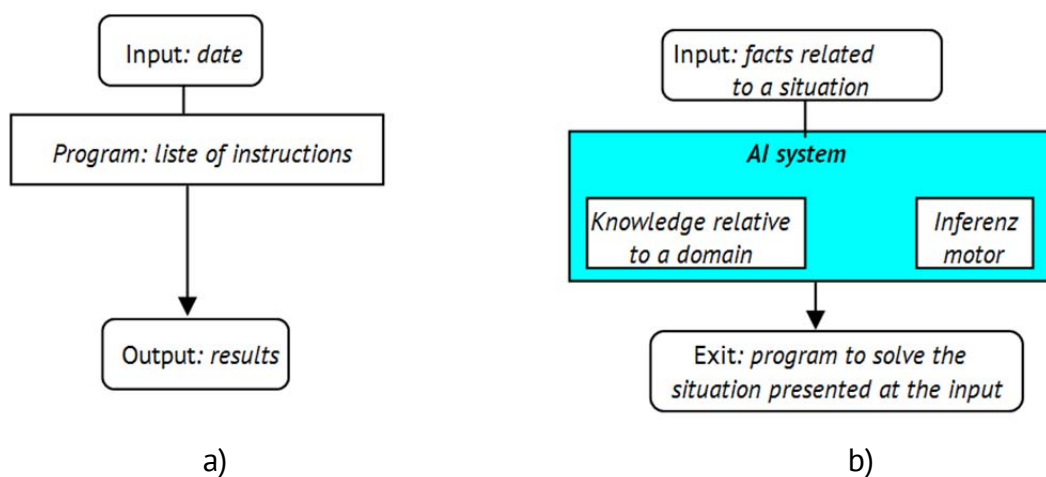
Input: date

Program: liste of instructions

Output: results

a)

Input: facts related to a situation

AI system

Knowledge relative to a domain

Inferenz motor

Exit: program to solve the situation presented at the input

b)